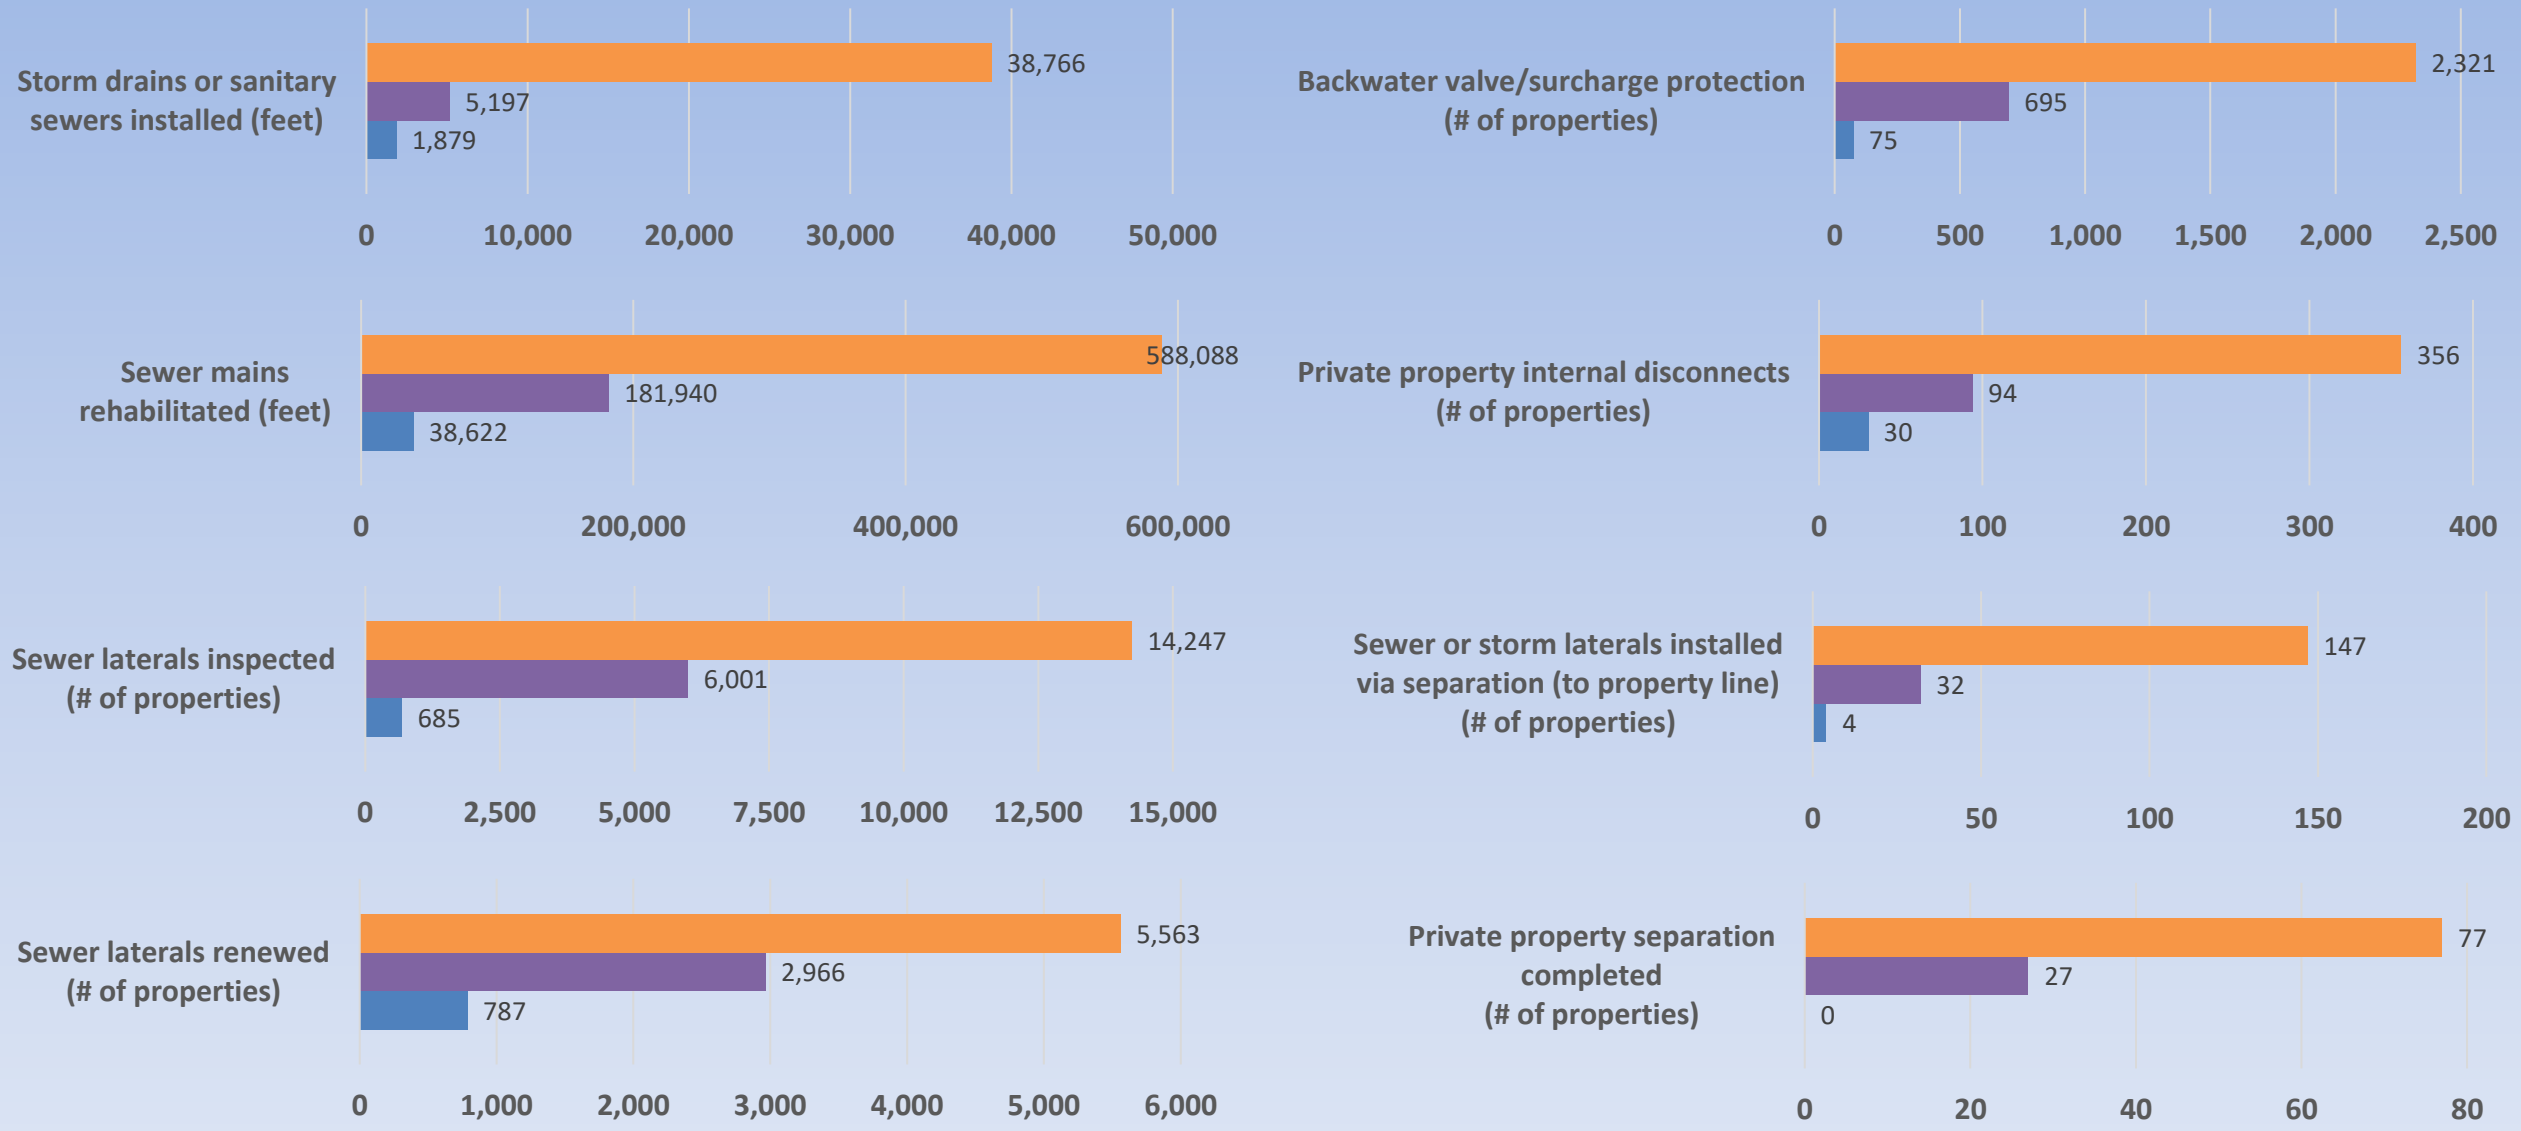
Storm drains or sanitary sewers installed (feet)

38,766
5,197
1,879

0 10,000 20,000 30,000 40,000 50,000

Backwater valve/surcharge protection (# of properties)

2,321
695
75

0 500 1,000 1,500 2,000 2,500

Sewer mains rehabilitated (feet)

588,088
181,940
38,622

0 200,000 400,000 600,000

Private property internal disconnects (# of properties)

356
94
30

0 100 200 300 400

Sewer laterals inspected (# of properties)

14,247
6,001
685

0 2,500 5,000 7,500 10,000 12,500 15,000

Sewer or storm laterals installed via separation (to property line) (# of properties)

147
32
4

0 50 100 150 200

Sewer laterals renewed (# of properties)

5,563
2,966
787

0 1,000 2,000 3,000 4,000 5,000 6,000

Private property separation completed (# of properties)

77
27
0

0 20 40 60 80